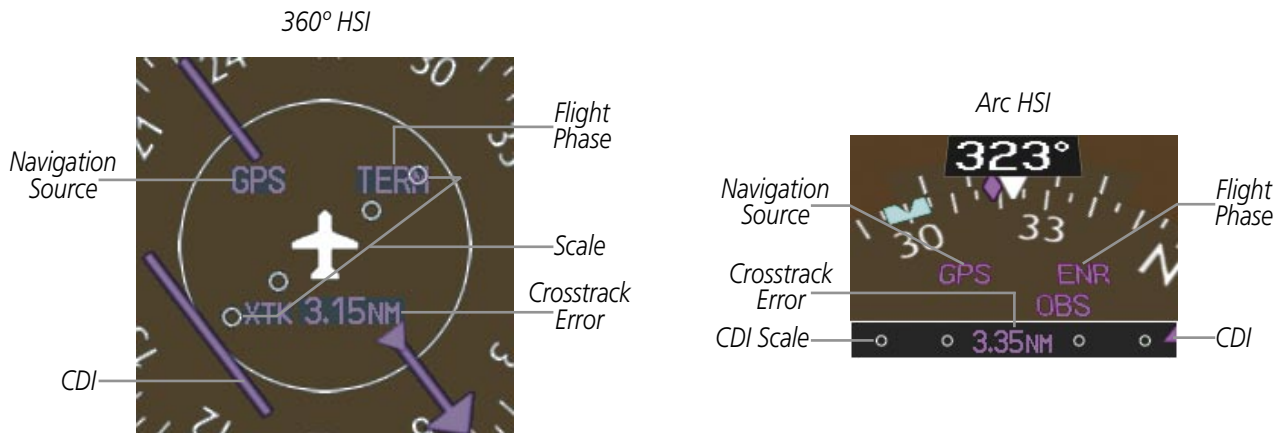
360° HSI

Flight Phase

Navigation Source

GPS

TERM

Scale

Crosstrack Error

XTK 3.15NM

CDI

24

30

Arc HSI

323°

Navigation Source

Flight Phase

30

33

GPS

ENR

OBS

Crosstrack Error

CDI Scale

3.35NM

CDI